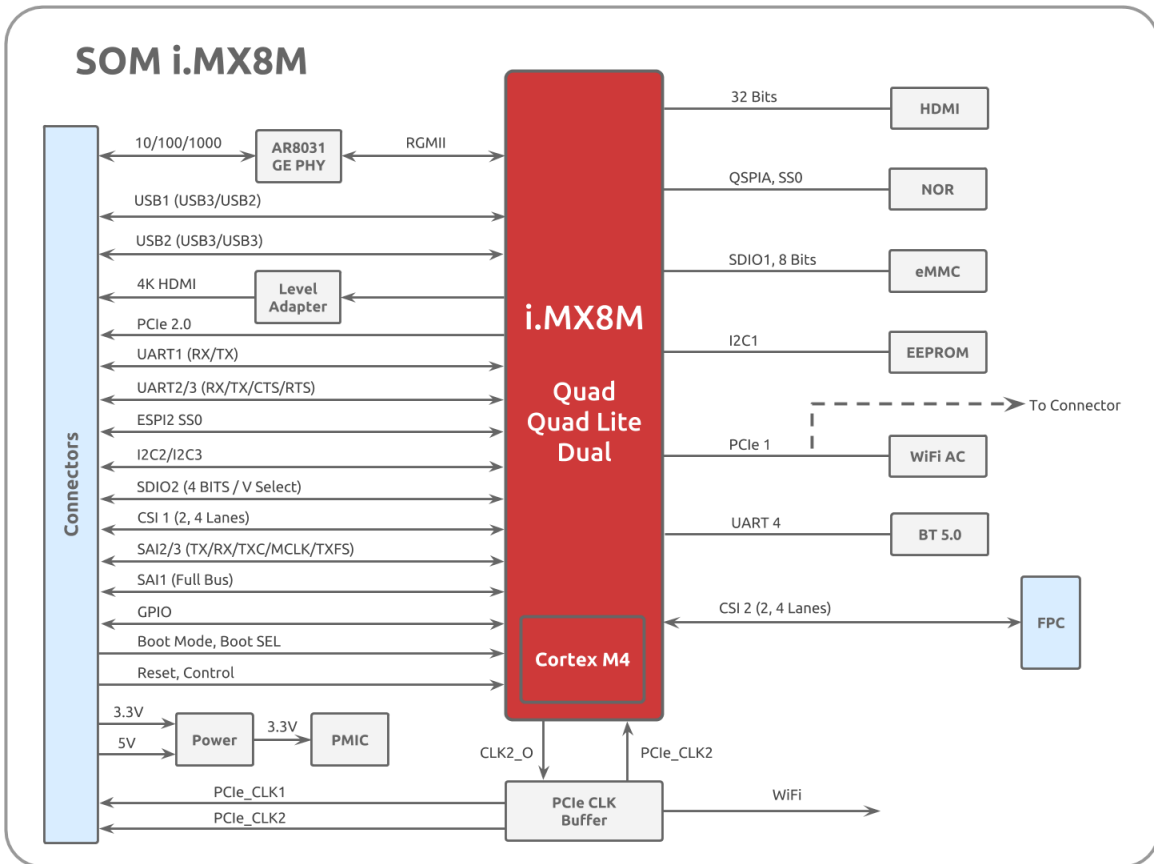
SOM i.MX8M

Connectors

10/100/1000

AR8031 GE PHY

RGMII

USB1 (USB3/USB2)

USB2 (USB3/USB3)

4K HDMI

Level Adapter

PCIe 2.0

UART1 (RX/TX)

UART2/3 (RX/TX/CTS/RTS)

ESPI2 SS0

I2C2/I2C3

SDIO2 (4 BITS / V Select)

CSI 1 (2, 4 Lanes)

SAI2/3 (TX/RX/TXC/MCLK/TXFS)

SAI1 (Full Bus)

GPIO

Boot Mode, Boot SEL

Reset, Control

3.3V

5V

Power

3.3V

PMIC

PCIe_CLK1

PCIe_CLK2

i.MX8M

Quad
Quad Lite
Dual

Cortex M4

CLK2_O

PCIe_CLK2

PCIe CLK Buffer

WiFi

32 Bits

HDMI

QSPIA, SS0

NOR

SDIO1, 8 Bits

eMMC

I2C1

EEPROM

To Connector

PCIe 1

WiFi AC

UART 4

BT 5.0

CSI 2 (2, 4 Lanes)

FPC